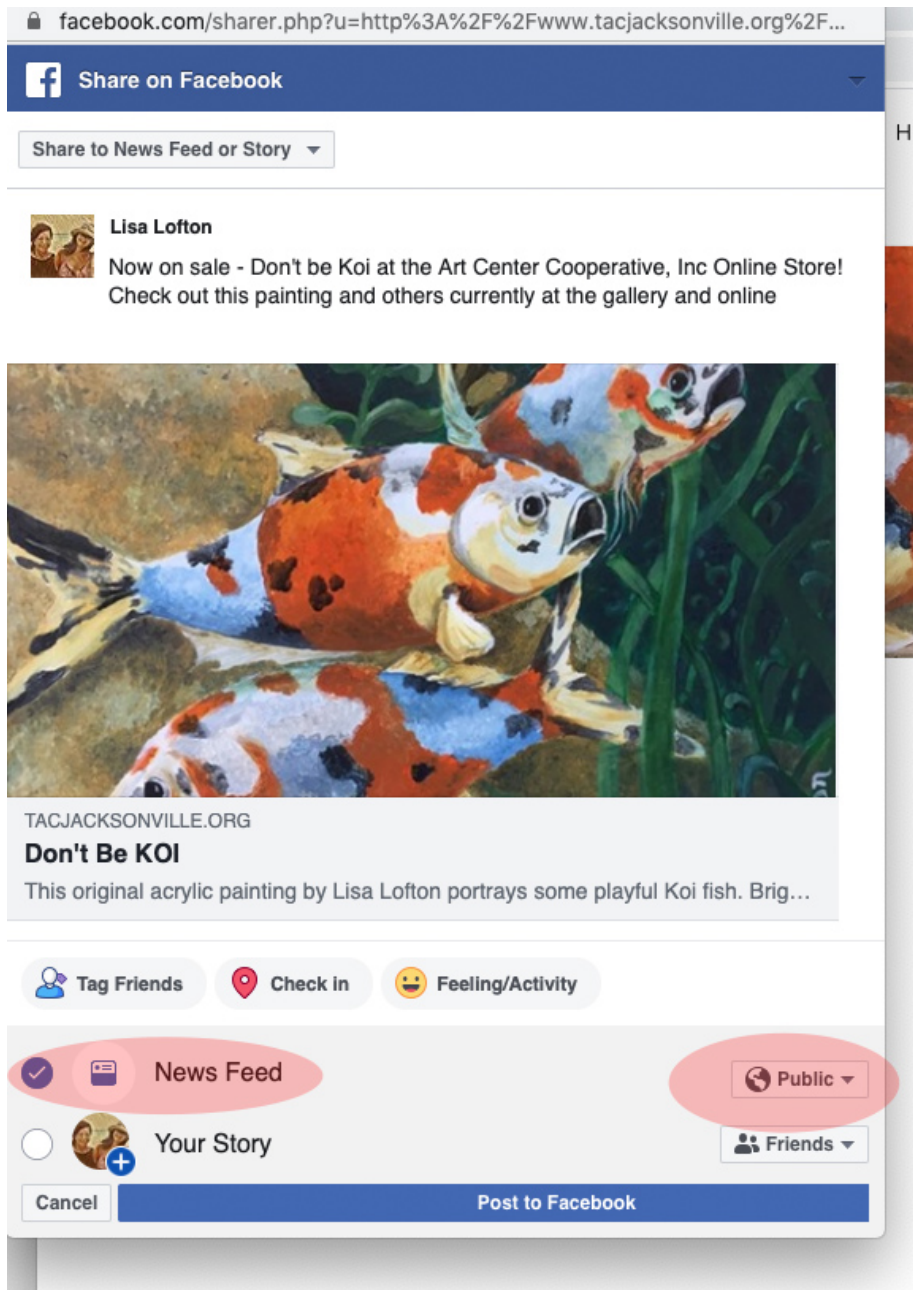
facebook.com/sharer.php?u=http%3A%2F%2Fwww.tacjacksonville.org%2F...

Share on Facebook

Share to News Feed or Story

H

Lisa Lofton

Now on sale - Don't be Koi at the Art Center Cooperative, Inc Online Store! Check out this painting and others currently at the gallery and online

TACJACKSONVILLE.ORG

Don't Be KOI

This original acrylic painting by Lisa Lofton portrays some playful Koi fish. Brig…

Tag Friends

Check in

Feeling/Activity

News Feed

Public

Your Story

Friends

Cancel

Post to Facebook